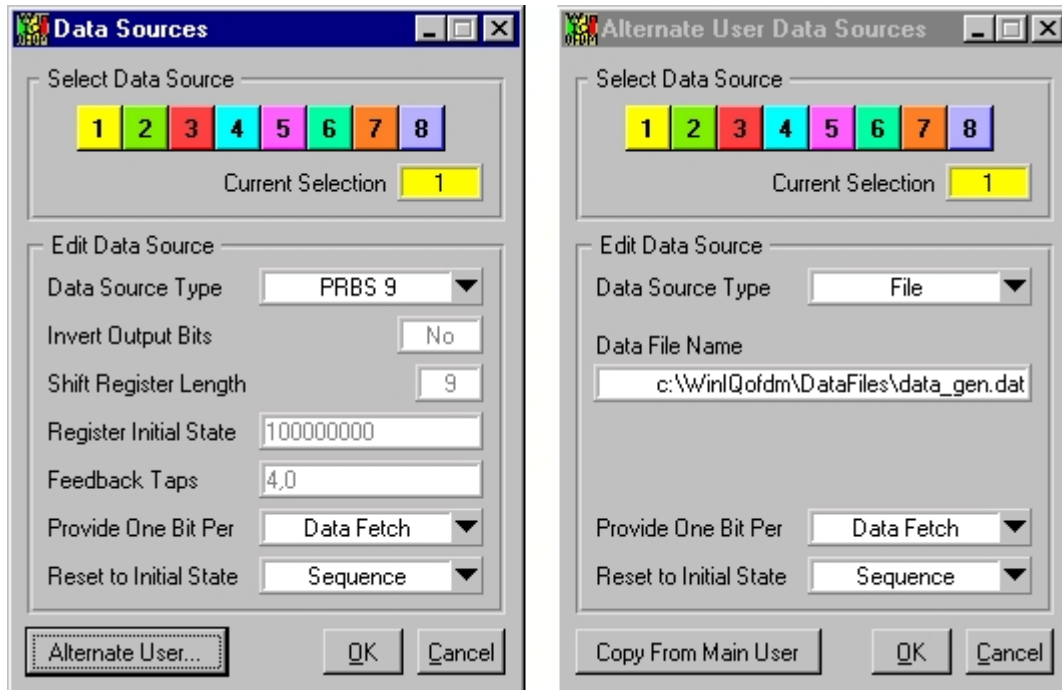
Data Sources

Select Data Source

1 2 3 4 5 6 7 8

Current Selection 1

Edit Data Source

Data Source Type PRBS 9

Invert Output Bits No

Shift Register Length 9

Register Initial State 100000000

Feedback Taps 4,0

Provide One Bit Per Data Fetch

Reset to Initial State Sequence

Alternate User... OK Cancel

Alternate User Data Sources

Select Data Source

1 2 3 4 5 6 7 8

Current Selection 1

Edit Data Source

Data Source Type File

Data File Name

c:\WinIQofdm\DataFiles\data_gen.dat

Provide One Bit Per Data Fetch

Reset to Initial State Sequence

Copy From Main User OK Cancel